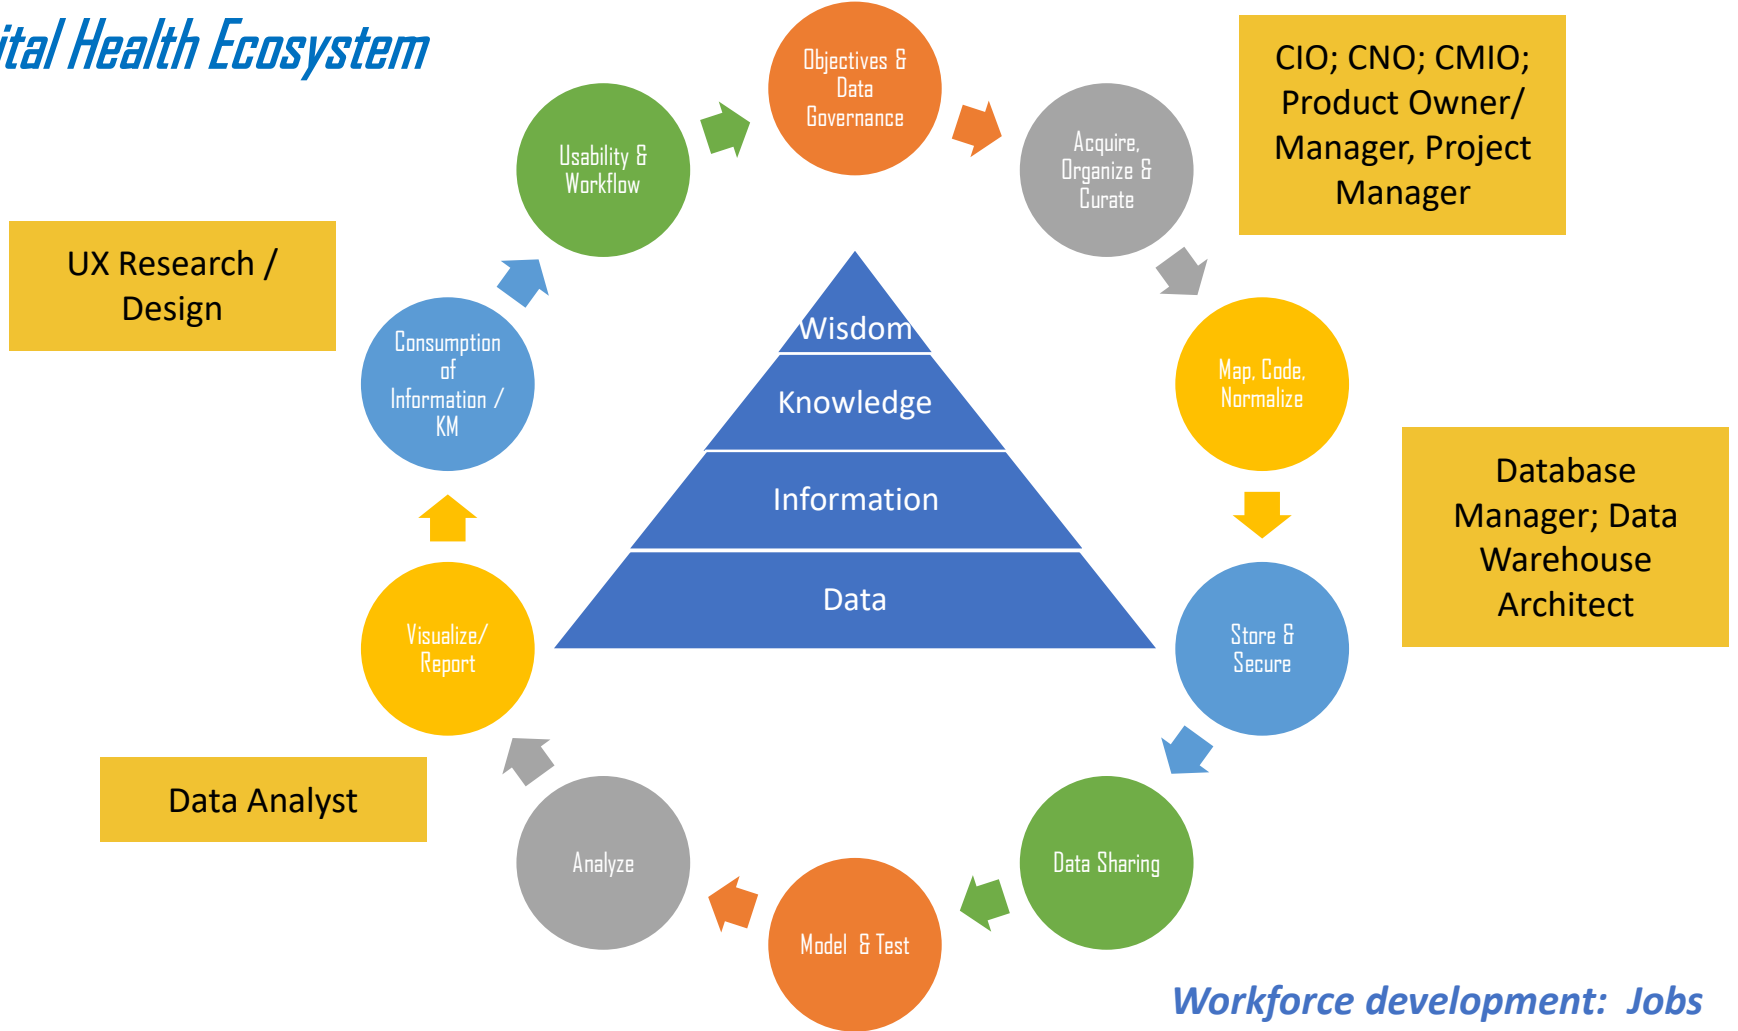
ital Health Ecosystem

Objectives & Data Governance

Acquire, Organize & Curate

CIO; CNO; CMIO; Product Owner/ Manager, Project Manager

Usability & Workflow

UX Research / Design

Map, Code, Normalize

Consumption of Information / KM

Wisdom

Knowledge

Information

Data

Database Manager; Data Warehouse Architect

Store & Secure

Visualize/ Report

Data Analyst

Analyze

Data Sharing

Model & Test

Workforce development: Jobs